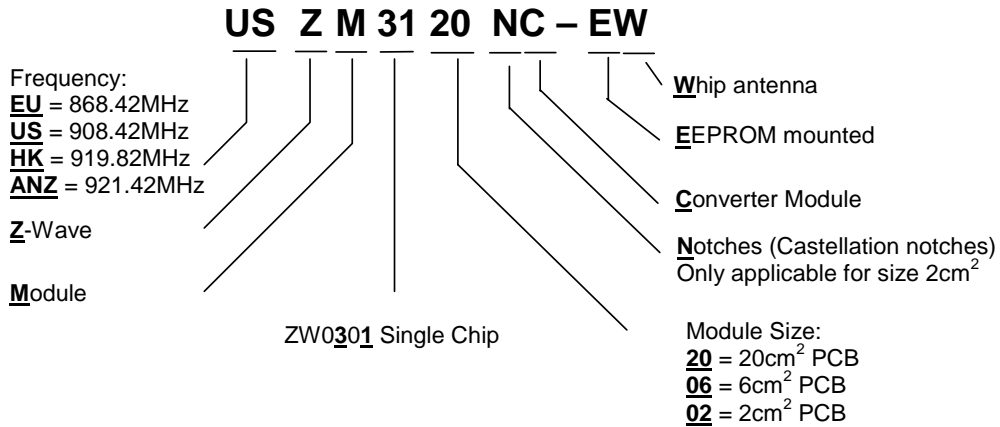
US Z M 31 20 NC – EW

Frequency:
EU = 868.42MHz
US = 908.42MHz
HK = 919.82MHz
ANZ = 921.42MHz

Z-Wave

Module

ZW0301 Single Chip

Whip antenna

EEPROM mounted

Converter Module

Notches (Castellation notches)
Only applicable for size 2cm$^2$

Module Size:
20 = 20cm$^2$ PCB
06 = 6cm$^2$ PCB
02 = 2cm$^2$ PCB